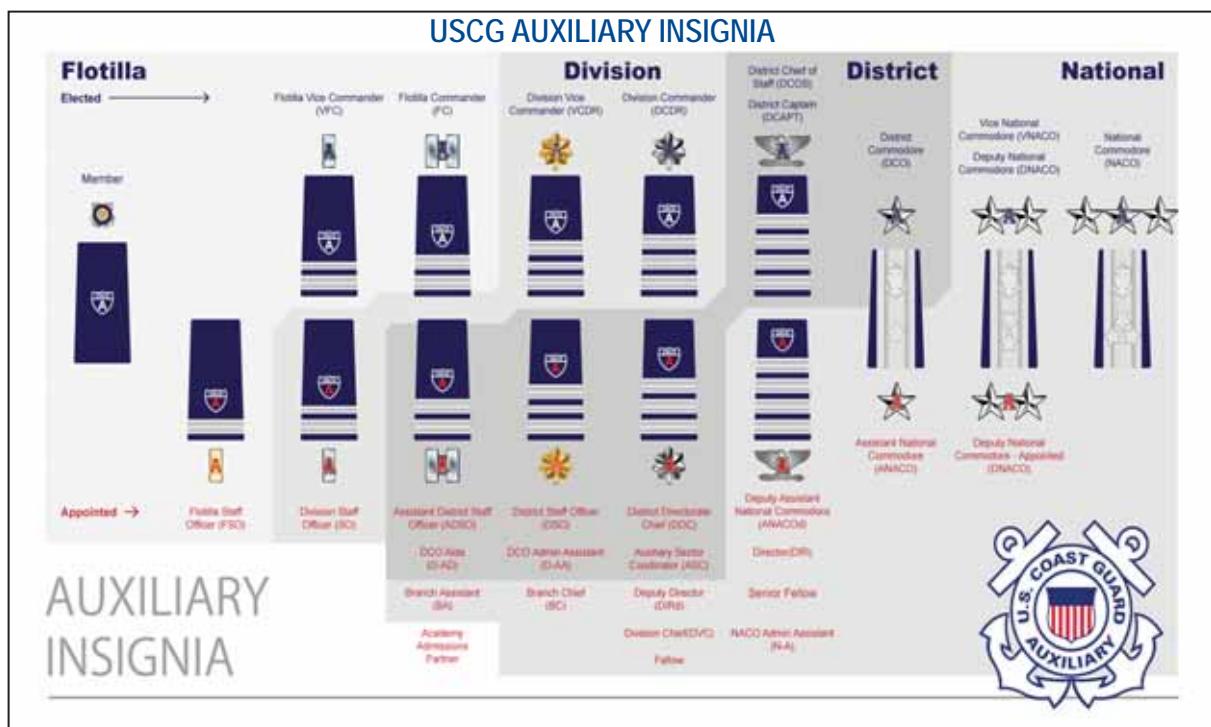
USCG AUXILIARY INSIGNIA

Flotilla

Elected →

Member

Flotilla Vice Commander (VFC)

Flotilla Commander (FC)

Division

Division Vice Commander (VCDR)

Division Commander (DCDR)

District Chief of Staff (DCOS)

District Captain (DCAPT)

District

District Commodore (DCO)

National

Vice National Commodore (VNACO)

Deputy National Commodore (DNACO)

National Commodore (NACO)

Assistant National Commodore (ANACO)

Deputy National Commodore - Appointed (DNACO)

Appointed →

Flotilla Staff Officer (FSO)

Division Staff Officer (SO)

Assistant District Staff Officer (ADSO)

District Staff Officer (DSO)

District Directorate Chief (DDC)

Deputy Assistant National Commodore (ANACOd)

DCO Aide (D-AD)

DCO Admin Assistant (D-AA)

Auxiliary Sector Coordinator (ASC)

Director(DIR)

Branch Assistant (BA)

Branch Chief (BC)

Deputy Director (DIRd)

Senior Fellow

Academy Admissions Partner

Division Chief(DVC)

NACO Admin Assistant (N-A)

Fellow

AUXILIARY INSIGNIA

U.S. COAST GUARD AUXILIARY